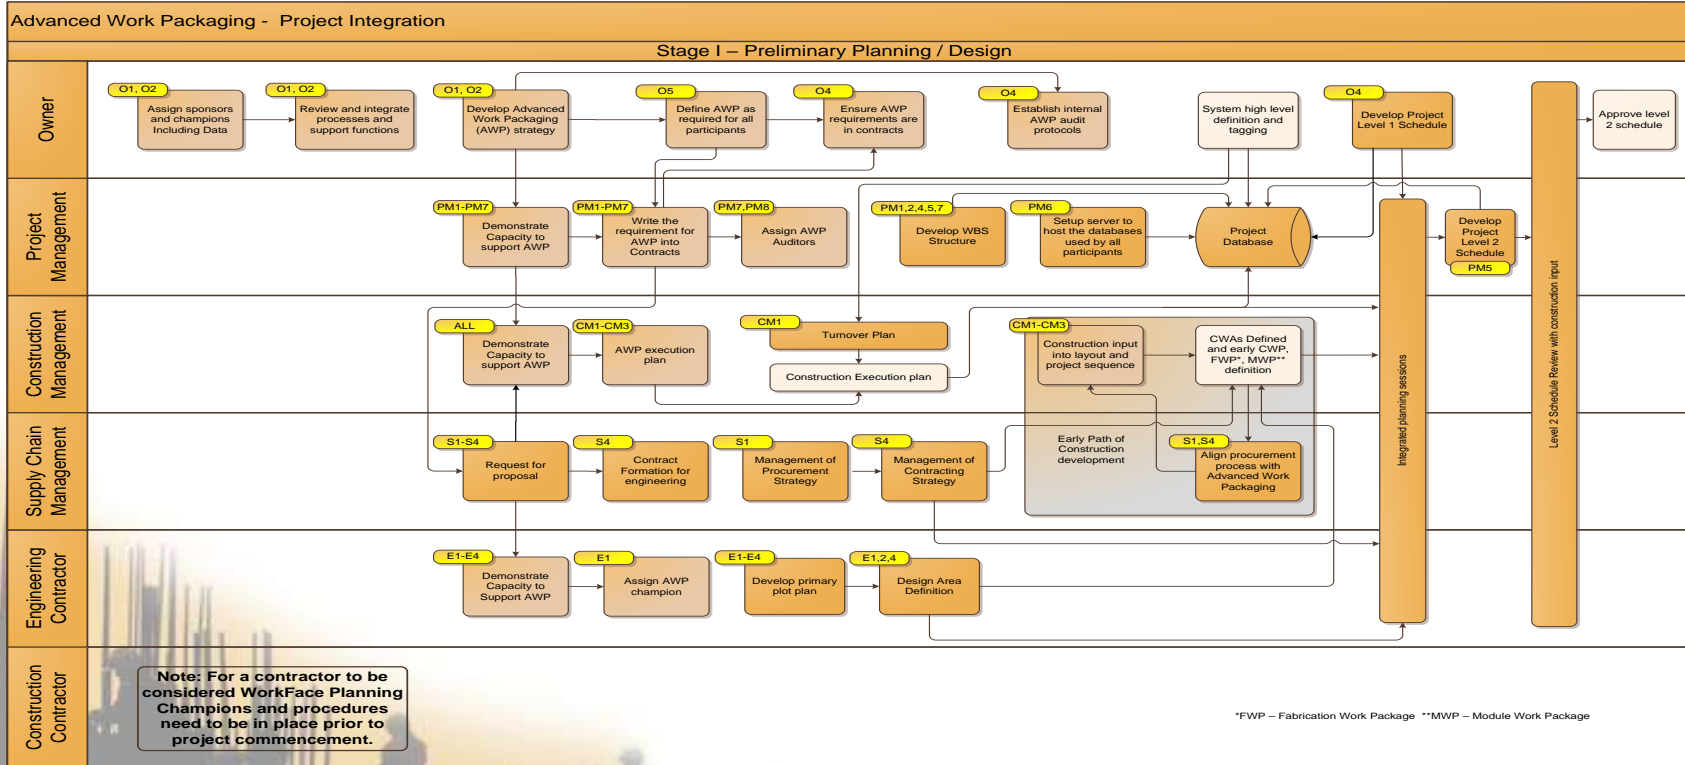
Advanced Work Packaging - Project Integration

Stage I – Preliminary Planning / Design

Owner

O1, O2
Assign sponsors and champions Including Data

O1, O2
Review and integrate processes and support functions

O1, O2
Develop Advanced Work Packaging (AWP) strategy

O5
Define AWP as requirement for all participants

O4
Ensure AWP requirements are in contracts

O4
Establish internal AWP audit protocols

System high level definition and tagging

O4
Develop Project Level 1 Schedule

Approve level 2 schedule

Project Management

PM1-PM7
Demonstrate Capacity to support AWP

PM1-PM7
Write the requirement for AWP into Contracts

PM7,PM8
Assign AWP Auditors

PM1,2,4,5,7
Develop WBS Structure

PM6
Setup server to host the databases used by all participants

Project Database

Develop Project Level 2 Schedule
PM5

Construction Management

ALL
Demonstrate Capacity to support AWP

CM1-CM3
AWP execution plan

CM1
Turnover Plan

Construction Execution plan

CM1-CM3
Construction input into layout and project sequence

CWAs Defined and early CWP, FWP*, MWP** definition

Supply Chain Management

S1-S4
Request for proposal

S4
Contract Formation for engineering

S1
Management of Procurement Strategy

S4
Management of Contracting Strategy

Early Path of Construction development

S1,S4
Align procurement process with Advanced Work Packaging

Engineering Contractor

E1-E4
Demonstrate Capacity to Support AWP

E1
Assign AWP champion

E1-E4
Develop primary plot plan

E1,2,4
Design Area Definition

Integrated planning sessions

Level 2 Schedule Review with construction input

Construction Contractor

Note: For a contractor to be considered WorkFace Planning Champions and procedures need to be in place prior to project commencement.

*FWP – Fabrication Work Package **MWP – Module Work Package